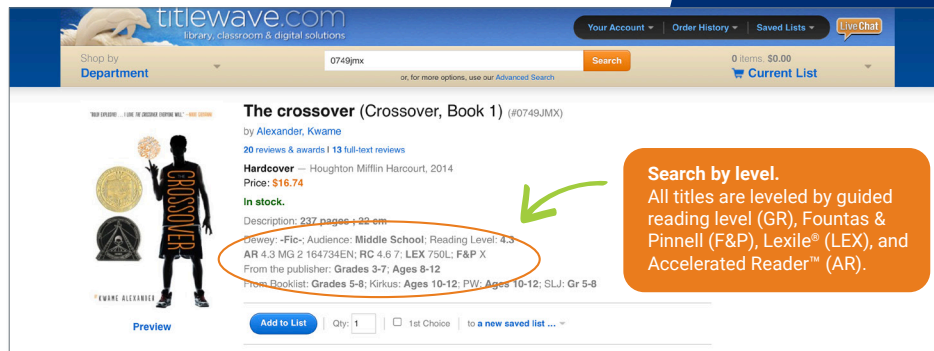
titlewave.com
library, classroom & digital solutions

Your Account ▾ | Order History ▾ | Saved Lists ▾ | Live Chat

Shop by
Department

0749jmx

Search

or, for more options, use our Advanced Search

0 items. $0.00
Current List

"HIGH EXPLOSIVE . . . I LOVE THE CROSSOVER EVERYONE WILL." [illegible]

CROSSOVER

KWAME ALEXANDER

Preview

The crossover (Crossover, Book 1) (#0749JMX)

by Alexander, Kwame

20 reviews & awards | 13 full-text reviews

Hardcover — Houghton Mifflin Harcourt, 2014
Price: $16.74

In stock.

Description: 237 pages ; 22 cm

Dewey: -Fic-; Audience: Middle School; Reading Level: 4.3
AR 4.3 MG 2 164734EN; RC 4.6 7; LEX 750L; F&P X
From the publisher: Grades 3-7; Ages 8-12
From Booklist: Grades 5-8; Kirkus: Ages 10-12; PW: Ages 10-12; SLJ: Gr 5-8

Add to List | Qty: 1 | ☐ 1st Choice | to a new saved list ... ▾

Search by level.
All titles are leveled by guided reading level (GR), Fountas & Pinnell (F&P), Lexile® (LEX), and Accelerated Reader™ (AR).